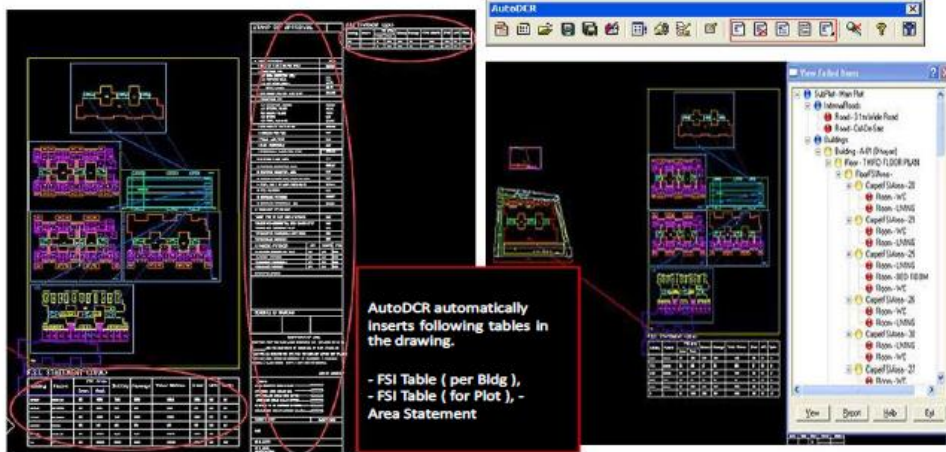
AutoDCR

AutoDCR automatically inserts following tables in the drawing.

- FSI Table ( per Bldg ),
- FSI Table ( for Plot ), -
Area Statement

View Failed Items

SubPlot - Main Plot
InternalRoads
Road - 5 lnvisible Road
Road - CulDeSac
Buildings
Building - A-01 (Bhayan)
Floor - TYPICO FLOOR PLAN
FloorFSIArea -
CarpetFSIArea - 20
Room - WC
Room - LIVING
CarpetFSIArea - 21
Room - WC
Room - LIVING
CarpetFSIArea - 25
Room - LIVING
Room - BED ROOM
Room - WC
CarpetFSIArea - 26
Room - WC
Room - LIVING
CarpetFSIArea - 30
Room - LIVING
Room - WC
CarpetFSIArea - 27
Room - WC

View
Report
Help
Exit